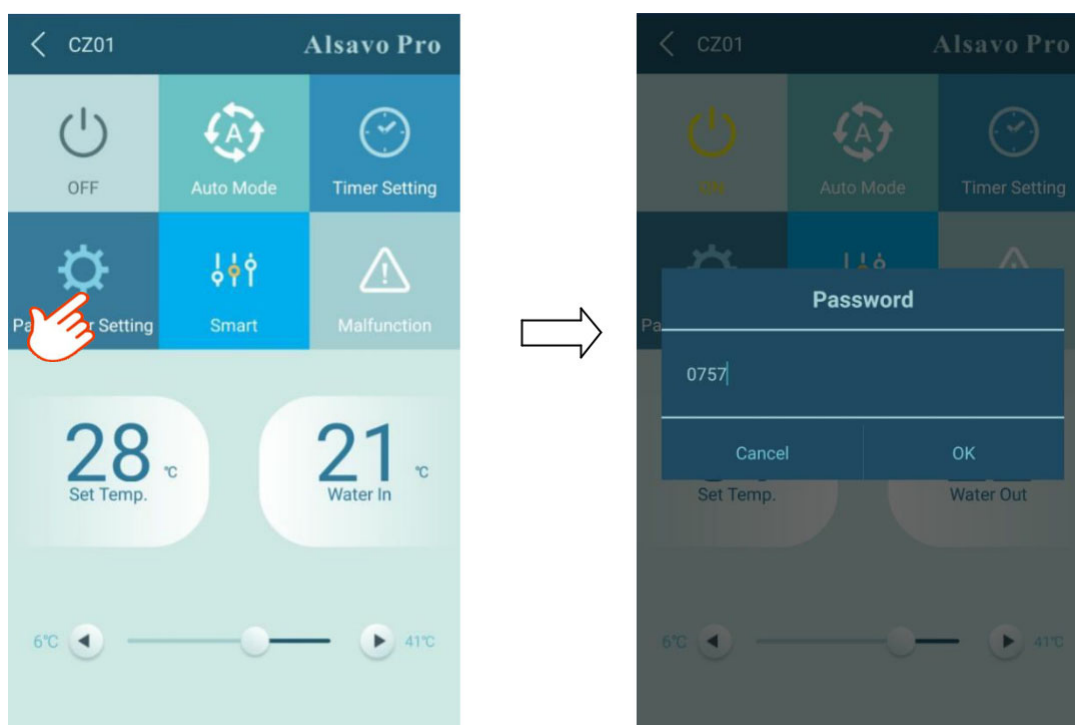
CZ01 Alsavo Pro

OFF
Auto Mode
Timer Setting

Pa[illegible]r Setting
Smart
Malfunction

28 ℃
Set Temp.

21 ℃
Water In

6℃ 41℃

CZ01 Alsavo Pro

ON
Auto Mode
Timer Setting

Pa

Password

0757

Cancel
OK

Set Temp.
Water Out

6℃ 41℃